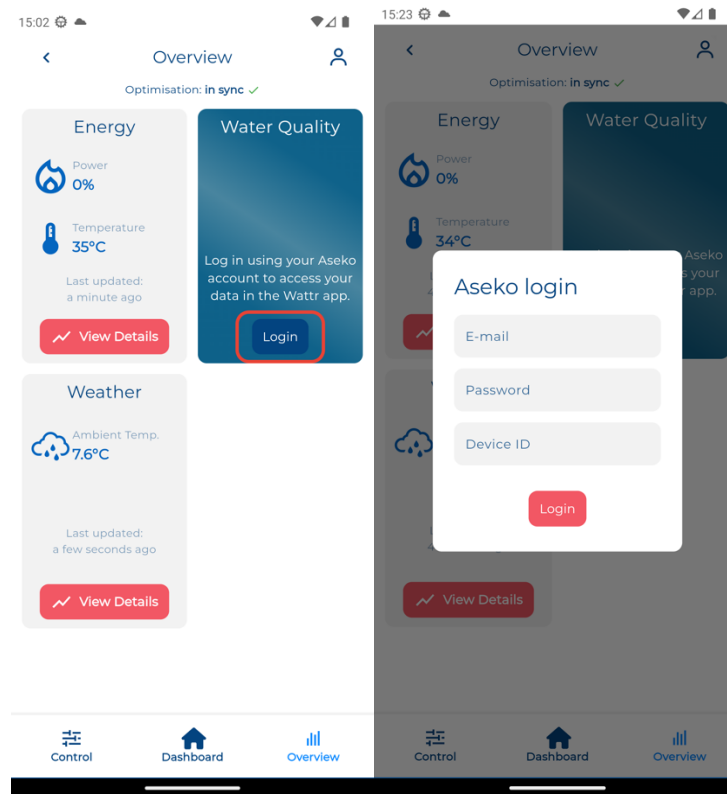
15:02

Overview

Optimisation: in sync ✓

Energy

Power
0%

Temperature
35°C

Last updated:
a minute ago

View Details

Water Quality

Log in using your Aseko account to access your data in the Wattr app.

Login

Weather

Ambient Temp.
7.6°C

Last updated:
a few seconds ago

View Details

Control

Dashboard

Overview

15:23

Overview

Optimisation: in sync ✓

Energy

Power
0%

Temperature
34°C

Water Quality

Aseko
s your
r app.

Aseko login

E-mail

Password

Device ID

Login

View Details

Control

Dashboard

Overview